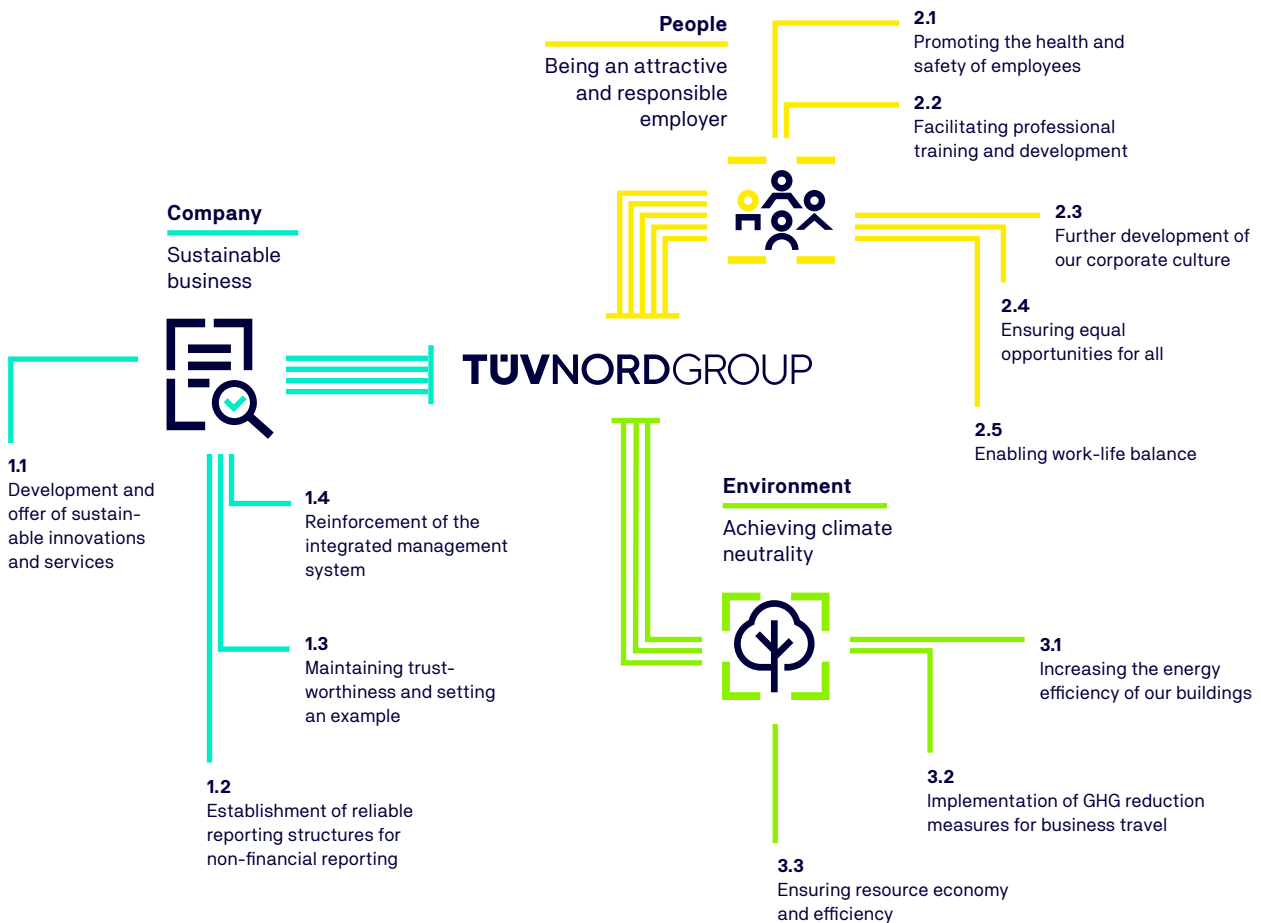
People

Being an attractive and responsible employer

2.1
Promoting the health and safety of employees

2.2
Facilitating professional training and development

2.3
Further development of our corporate culture

2.4
Ensuring equal opportunities for all

2.5
Enabling work-life balance

Company

Sustainable business

TÜVNORDGROUP

1.1
Development and offer of sustainable innovations and services

1.4
Reinforcement of the integrated management system

1.3
Maintaining trustworthiness and setting an example

1.2
Establishment of reliable reporting structures for non-financial reporting

Environment

Achieving climate neutrality

3.1
Increasing the energy efficiency of our buildings

3.2
Implementation of GHG reduction measures for business travel

3.3
Ensuring resource economy and efficiency